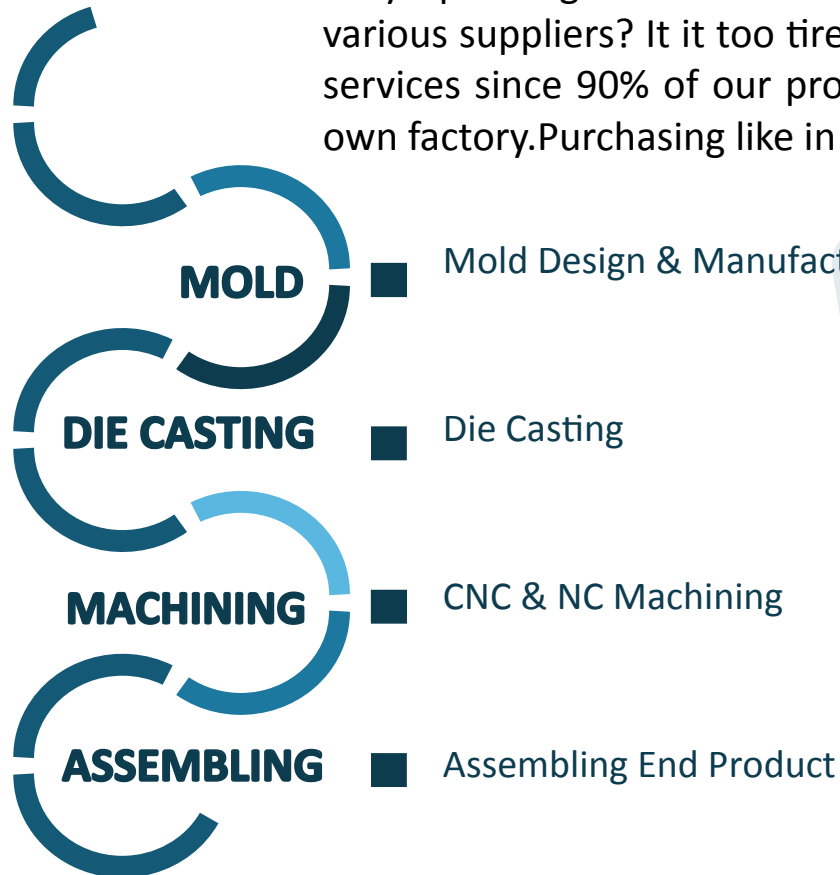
various suppliers? It it too tire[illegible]
services since 90% of our pro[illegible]
own factory.Purchasing like in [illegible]

MOLD
Mold Design & Manufac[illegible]

DIE CASTING
Die Casting

MACHINING
CNC & NC Machining

ASSEMBLING
Assembling End Product